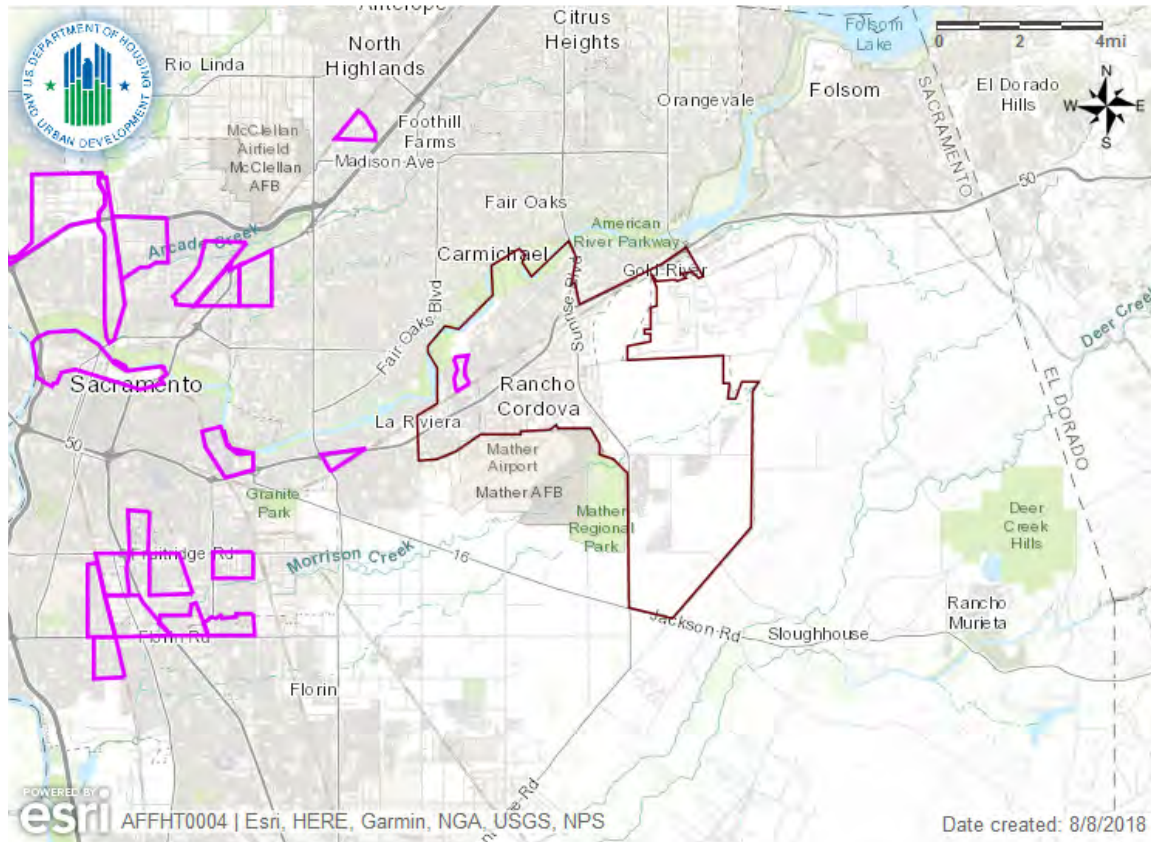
U.S. DEPARTMENT OF HOUSING AND URBAN DEVELOPMENT

Antelope
Citrus Heights
Folsom Lake
0 2 4mi
N
W E
S
Rio Linda
North Highlands
Orangevale
Folsom
El Dorado Hills
SACRAMENTO
McClellan Airfield
McClellan AFB
Foothill Farms
Madison Ave
50
Fair Oaks
American River Parkway
Arcade Creek
Carmichael
Gold River
Sunrise Blvd
Fair Oaks Blvd
Deer Creek
Sacramento
Rancho Cordova
EL DORADO
La Riviera
50
Mather Airport
Mather AFB
Mather Regional Park
Granite Park
Deer Creek Hills
Fruitridge Rd
Morrison Creek
16
Rancho Murieta
Jackson Rd
Sloughhouse
Florin Rd
Florin
Grant Line Rd

POWERED BY esri
AFFHT0004 | Esri, HERE, Garmin, NGA, USGS, NPS
Date created: 8/8/2018